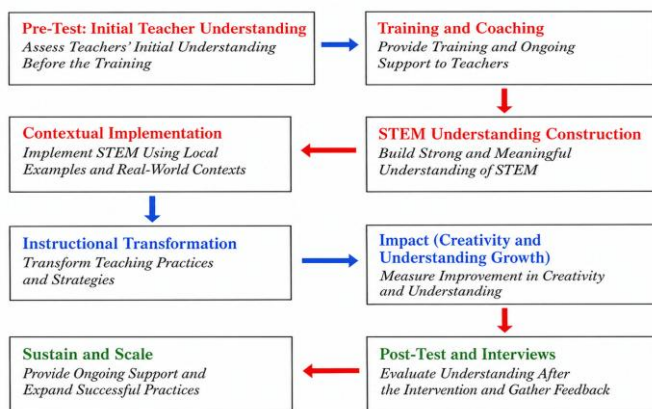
Pre-Test: Initial Teacher Understanding
Assess Teachers' Initial Understanding Before the Training

Training and Coaching
Provide Training and Ongoing Support to Teachers

STEM Understanding Construction
Build Strong and Meaningful Understanding of STEM

Contextual Implementation
Implement STEM Using Local Examples and Real-World Contexts

Instructional Transformation
Transform Teaching Practices and Strategies

Impact (Creativity and Understanding Growth)
Measure Improvement in Creativity and Understanding

Post-Test and Interviews
Evaluate Understanding After the Intervention and Gather Feedback

Sustain and Scale
Provide Ongoing Support and Expand Successful Practices